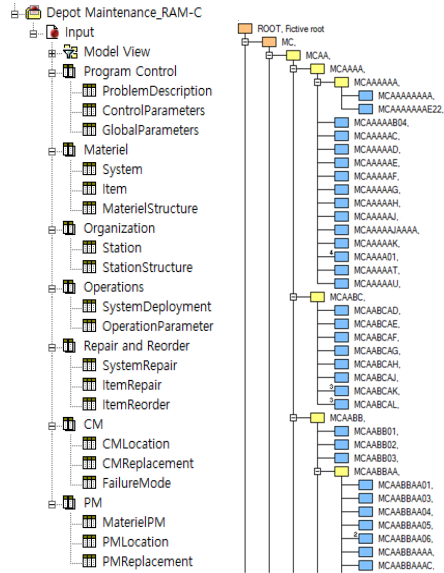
Depot Maintenance_RAM-C
Input
Model View
Program Control
ProblemDescription
ControlParameters
GlobalParameters
Materiel
System
Item
MaterielStructure
Organization
Station
StationStructure
Operations
SystemDeployment
OperationParameter
Repair and Reorder
SystemRepair
ItemRepair
ItemReorder
CM
CMLocation
CMReplacement
FailureMode
PM
MaterielPM
PMLocation
PMReplacement

ROOT, Fictive root
MC,
MCAA,
MCAAAA,
MCAAAAAA,
MCAAAAAAAAA,
MCAAAAAAAE22,
MCAAAAAB04,
MCAAAAAC,
MCAAAAAD,
MCAAAAAE,
MCAAAAAF,
MCAAAAAG,
MCAAAAAH,
MCAAAAAJ,
MCAAAAAJAAAA,
MCAAAAAK,
4 MCAAAA01,
MCAAAAAT,
MCAAAAAU,
MCAABC,
MCAABCAD,
MCAABCAE,
MCAABCAF,
MCAABCAG,
MCAABCAH,
MCAABCAJ,
3 MCAABCAK,
3 MCAABCAL,
MCAABB,
MCAABB01,
MCAABB02,
MCAABB03,
MCAABBAA,
MCAABBAA01,
MCAABBAA03,
MCAABBAA04,
MCAABBAA05,
2 MCAABBAA06,
MCAABBAAAA,
MCAABBAAAC,